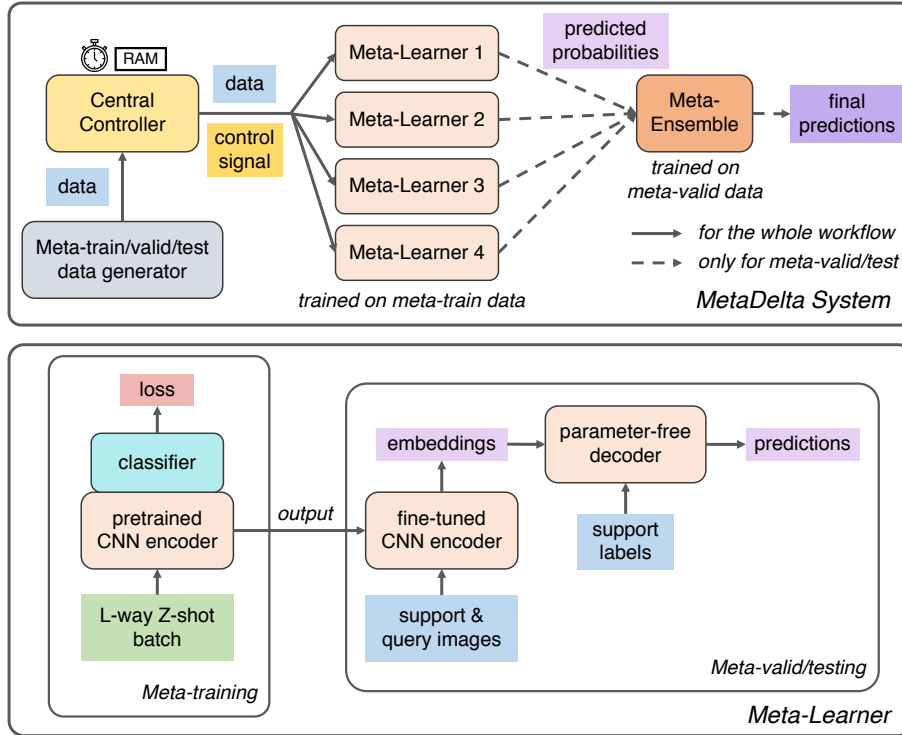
RAM

Central Controller

data

control signal

data

Meta-train/valid/test data generator

Meta-Learner 1

Meta-Learner 2

Meta-Learner 3

Meta-Learner 4

trained on meta-train data

predicted probabilities

Meta-Ensemble

trained on meta-valid data

final predictions

for the whole workflow

only for meta-valid/test

MetaDelta System

loss

classifier

pretrained CNN encoder

L-way Z-shot batch

Meta-training

output

embeddings

parameter-free decoder

predictions

fine-tuned CNN encoder

support labels

support & query images

Meta-valid/testing

Meta-Learner